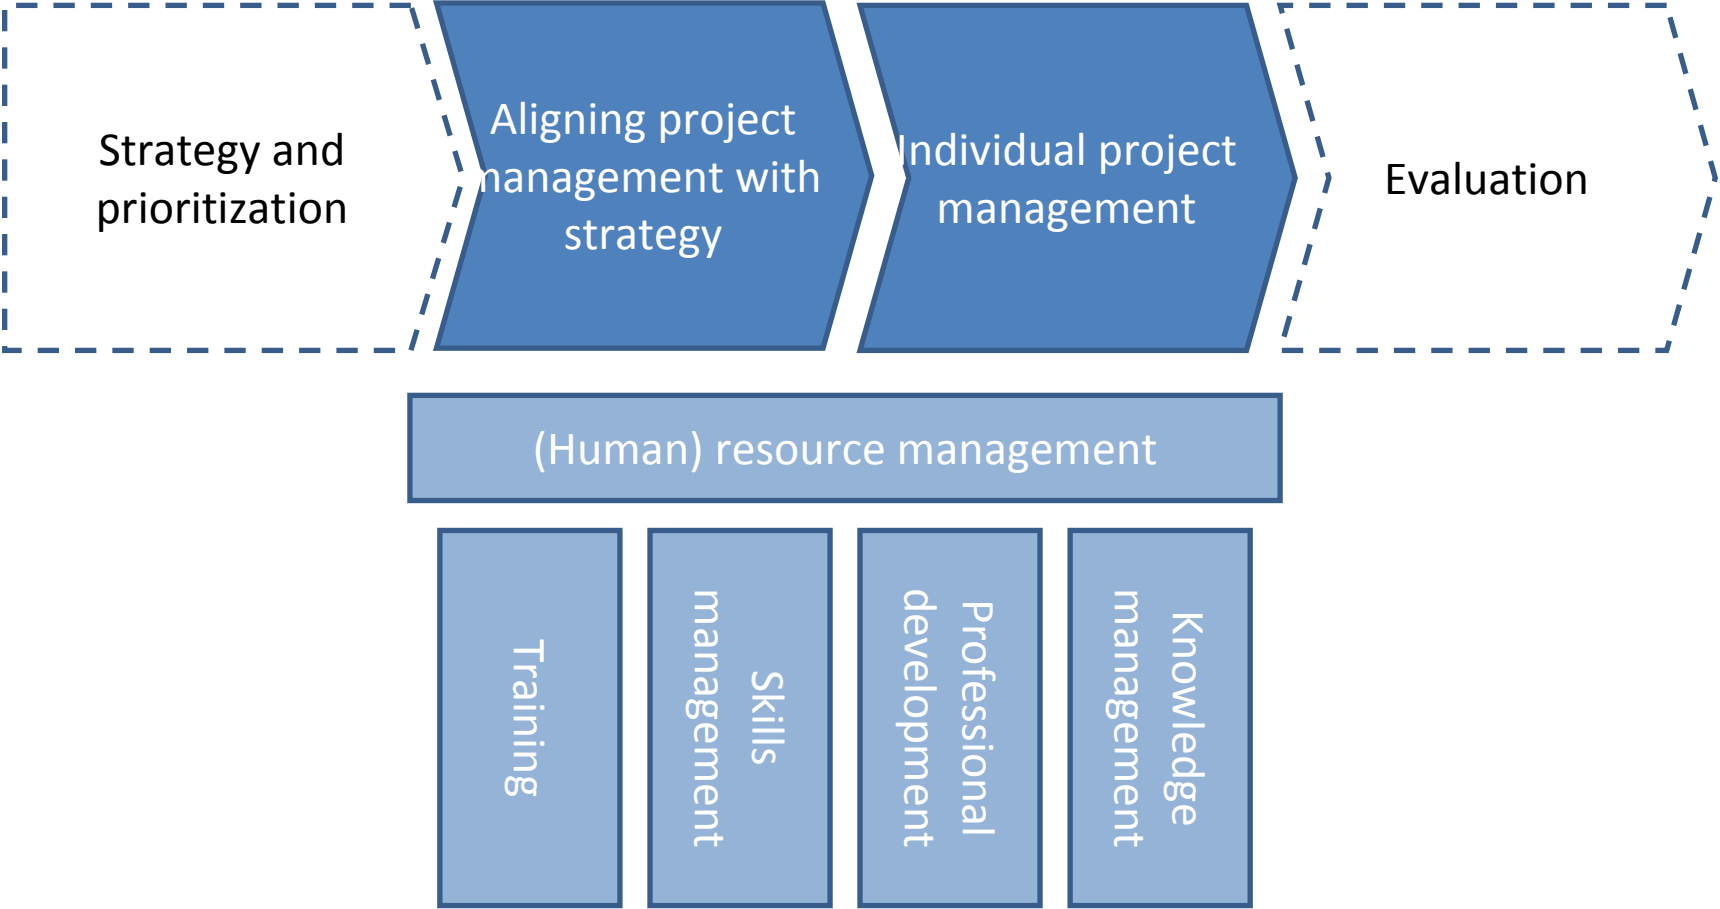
Strategy and prioritization

Aligning project management with strategy

Individual project management

Evaluation

(Human) resource management

Training

Skills management

Professional development

Knowledge management